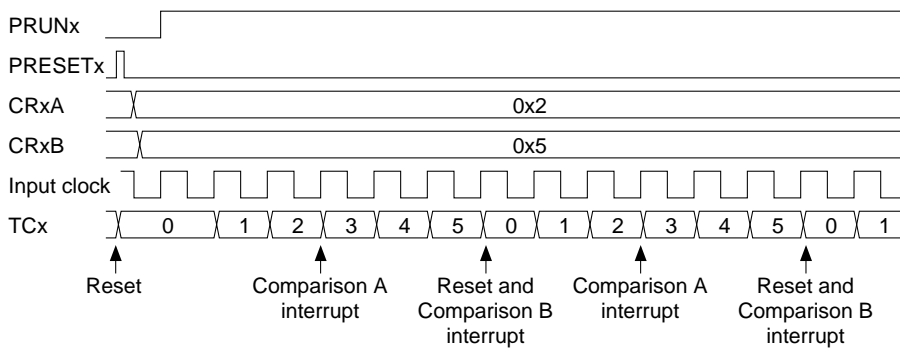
PRUNx

PRESETx

CRxA 0x2

CRxB 0x5

Input clock

TCx 0 1 2 3 4 5 0 1 2 3 4 5 0 1

Reset

Comparison A interrupt

Reset and Comparison B interrupt

Comparison A interrupt

Reset and Comparison B interrupt